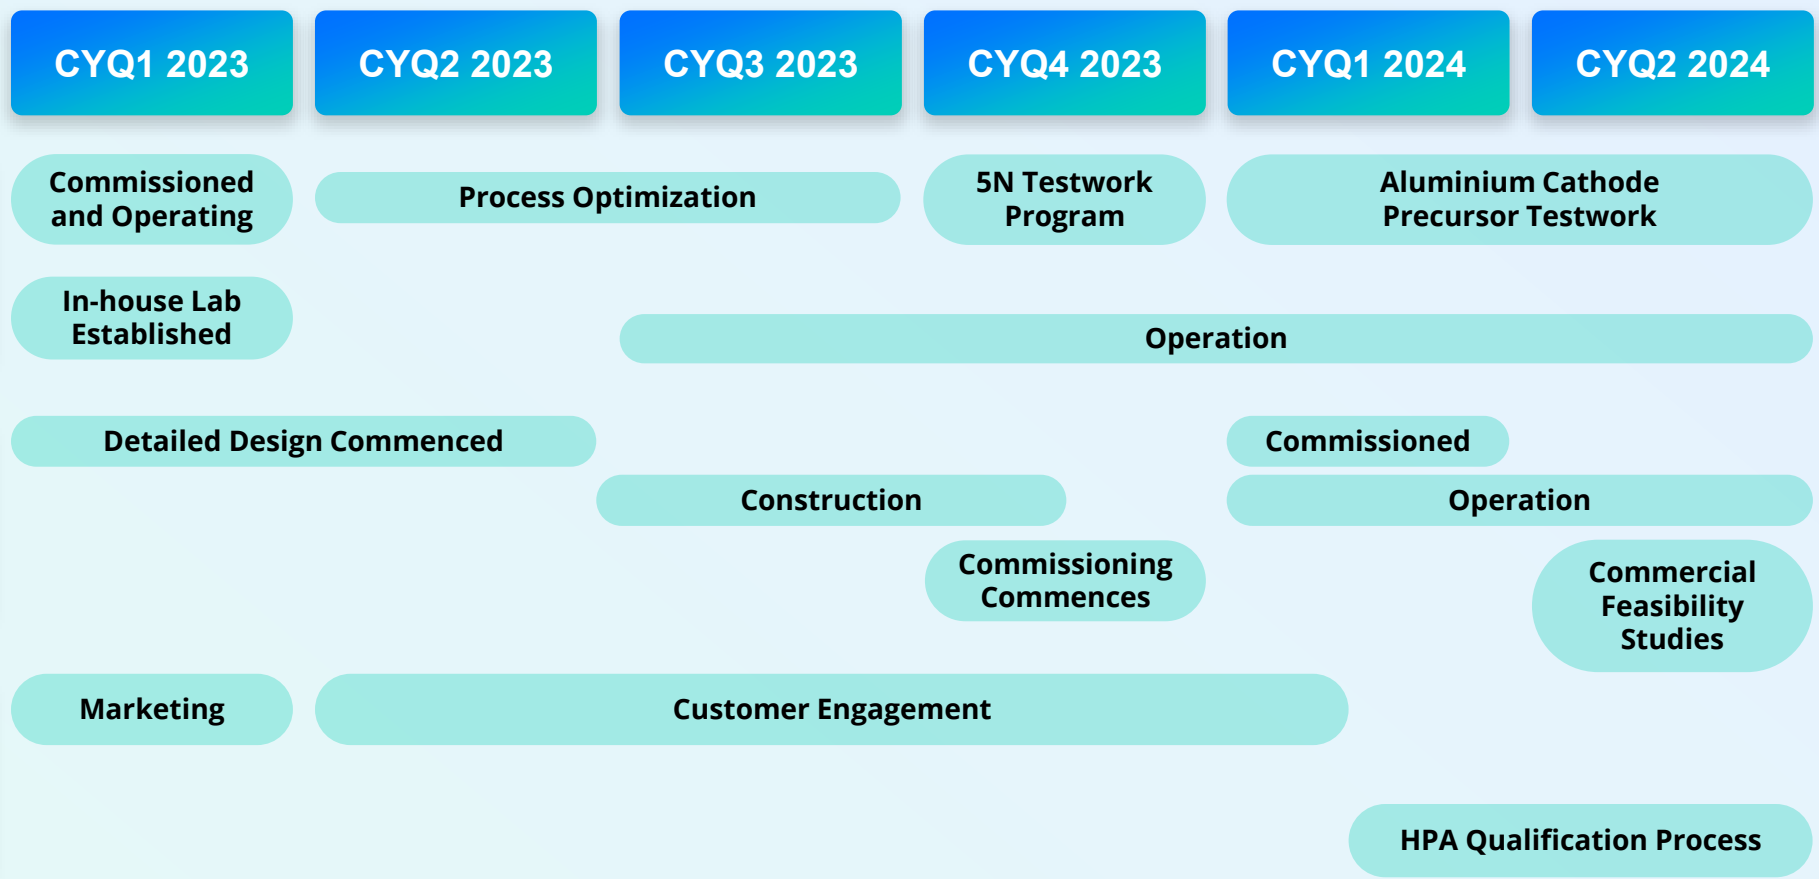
| CYQ1 2023 | CYQ2 2023 | CYQ3 2023 | CYQ4 2023 | CYQ1 2024 | CYQ2 2024 |
|---|---|---|---|---|---|

Commissioned and Operating

Process Optimization

5N Testwork Program

Aluminium Cathode Precursor Testwork

In-house Lab Established

Operation

Detailed Design Commenced

Commissioned

Construction

Operation

Commissioning Commences

Commercial Feasibility Studies

Marketing

Customer Engagement

HPA Qualification Process